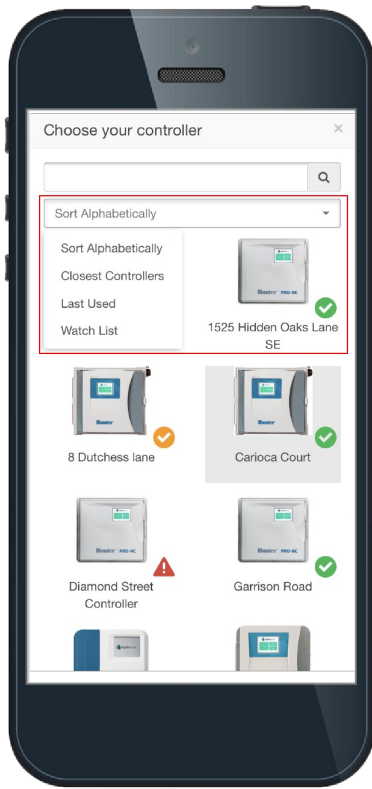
Choose your controller

×

Sort Alphabetically

Sort Alphabetically

Closest Controllers

Last Used

Watch List

Hunter PRO-HC

1525 Hidden Oaks Lane SE

Hunter

8 Dutchess lane

Hunter

Carioca Court

Hunter PRO-HC

Diamond Street Controller

Hunter PRO-HC

Garrison Road